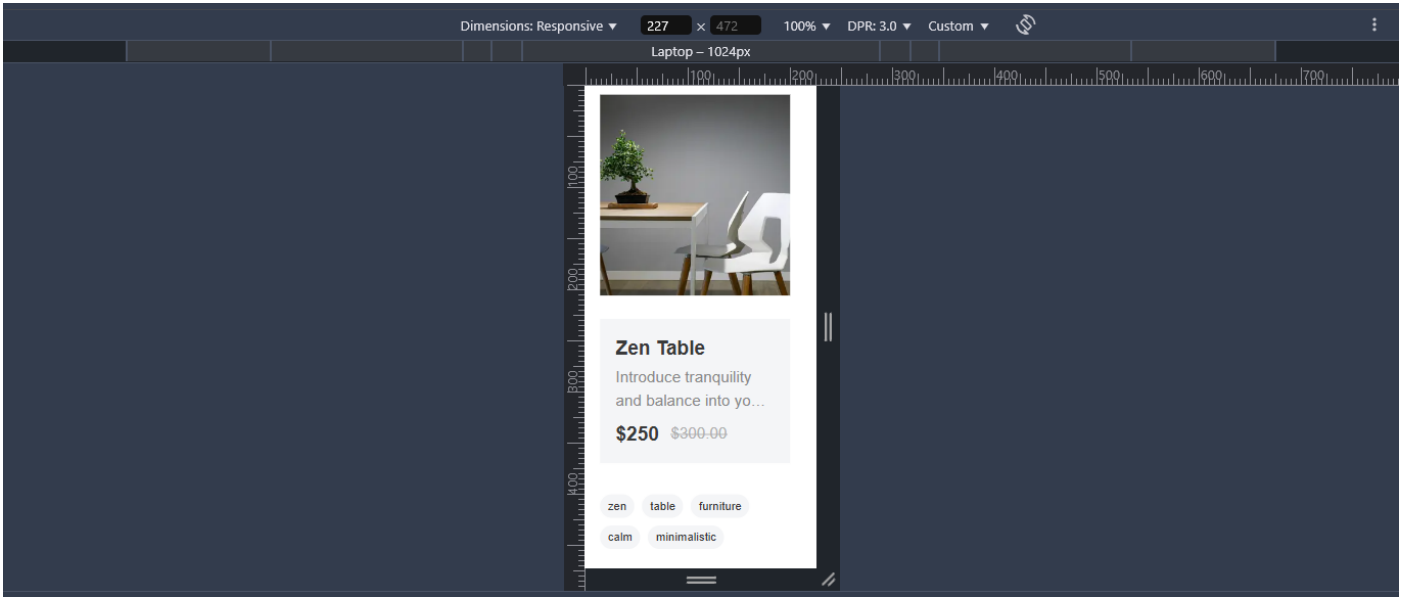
Dimensions: Responsive ▾ 227 × 472 100% ▾ DPR: 3.0 ▾ Custom ▾

Laptop – 1024px

100 200 300 400 500 600 700

100 200 300 400

Zen Table

Introduce tranquility and balance into yo...

$250 $300.00

zen table furniture

calm minimalistic